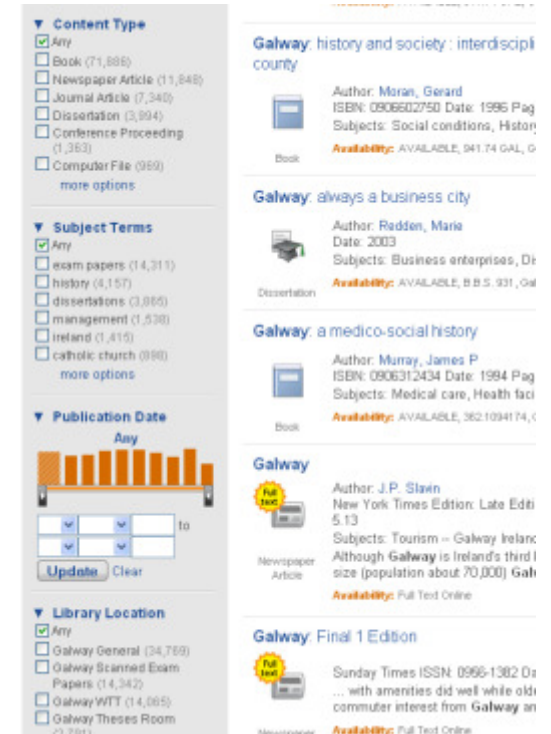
▼ Content Type
☑ Any
☐ Book (71,886)
☐ Newspaper Article (11,848)
☐ Journal Article (7,340)
☐ Dissertation (3,994)
☐ Conference Proceeding (1,363)
☐ Computer File (969)
more options

▼ Subject Terms
☑ Any
☐ exam papers (14,311)
☐ history (4,157)
☐ dissertations (3,665)
☐ management (1,538)
☐ ireland (1,415)
☐ catholic church (898)
more options

▼ Publication Date
Any
to
Update Clear

▼ Library Location
☑ Any
☐ Galway General (34,769)
☐ Galway Scanned Exam Papers (14,342)
☐ Galway WIT (14,065)
☐ Galway Theses Room
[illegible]

Galway: history and society : interdiscipli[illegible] county
Book
Author: Moran, Gerard
ISBN: 0906602750 Date: 1996 Pag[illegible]
Subjects: Social conditions, History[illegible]
Availability: AVAILABLE, 941.74 GAL, G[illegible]

Galway: always a business city
Dissertation
Author: Redden, Marie
Date: 2003
Subjects: Business enterprises, Di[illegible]
Availability: AVAILABLE, B.B.S. 931, Gal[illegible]

Galway: a medico-social history
Book
Author: Murray, James P
ISBN: 0906312434 Date: 1994 Pag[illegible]
Subjects: Medical care, Health faci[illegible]
Availability: AVAILABLE, 362.1094174, G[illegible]

Galway
Full text
Newspaper Article
Author: J.P. Slavin
New York Times Edition: Late Editi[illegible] 5.13
Subjects: Tourism -- Galway Ireland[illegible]
Although Galway is Ireland's third l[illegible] size (population about 70,000) Gal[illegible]
Availability: Full Text Online

Galway: Final 1 Edition
Full text
Sunday Times ISSN: 0956-1382 Da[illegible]
... with amenities did well while olde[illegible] commuter interest from Galway an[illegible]
Availability: Full Text Online